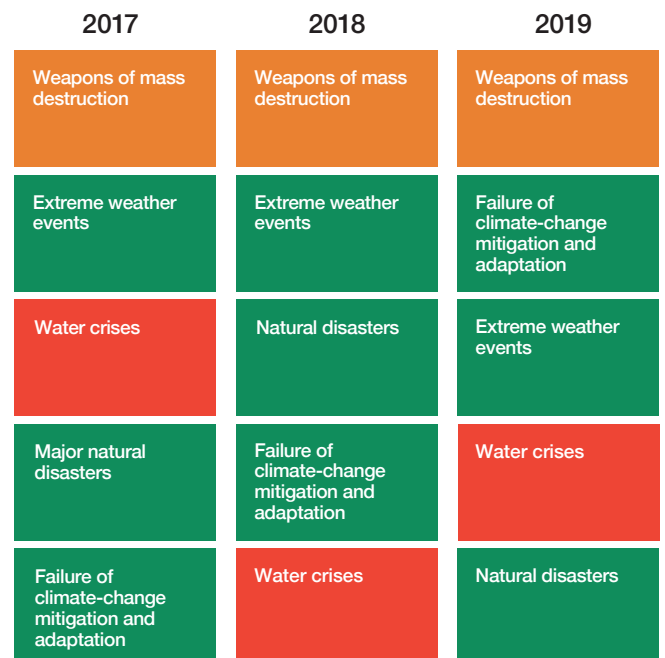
| 2017 | 2018 | 2019 |
|---|---|---|
| Weapons of mass destruction | Weapons of mass destruction | Weapons of mass destruction |
| Extreme weather events | Extreme weather events | Failure of climate-change mitigation and adaptation |
| Water crises | Natural disasters | Extreme weather events |
| Major natural disasters | Failure of climate-change mitigation and adaptation | Water crises |
| Failure of climate-change mitigation and adaptation | Water crises | Natural disasters |